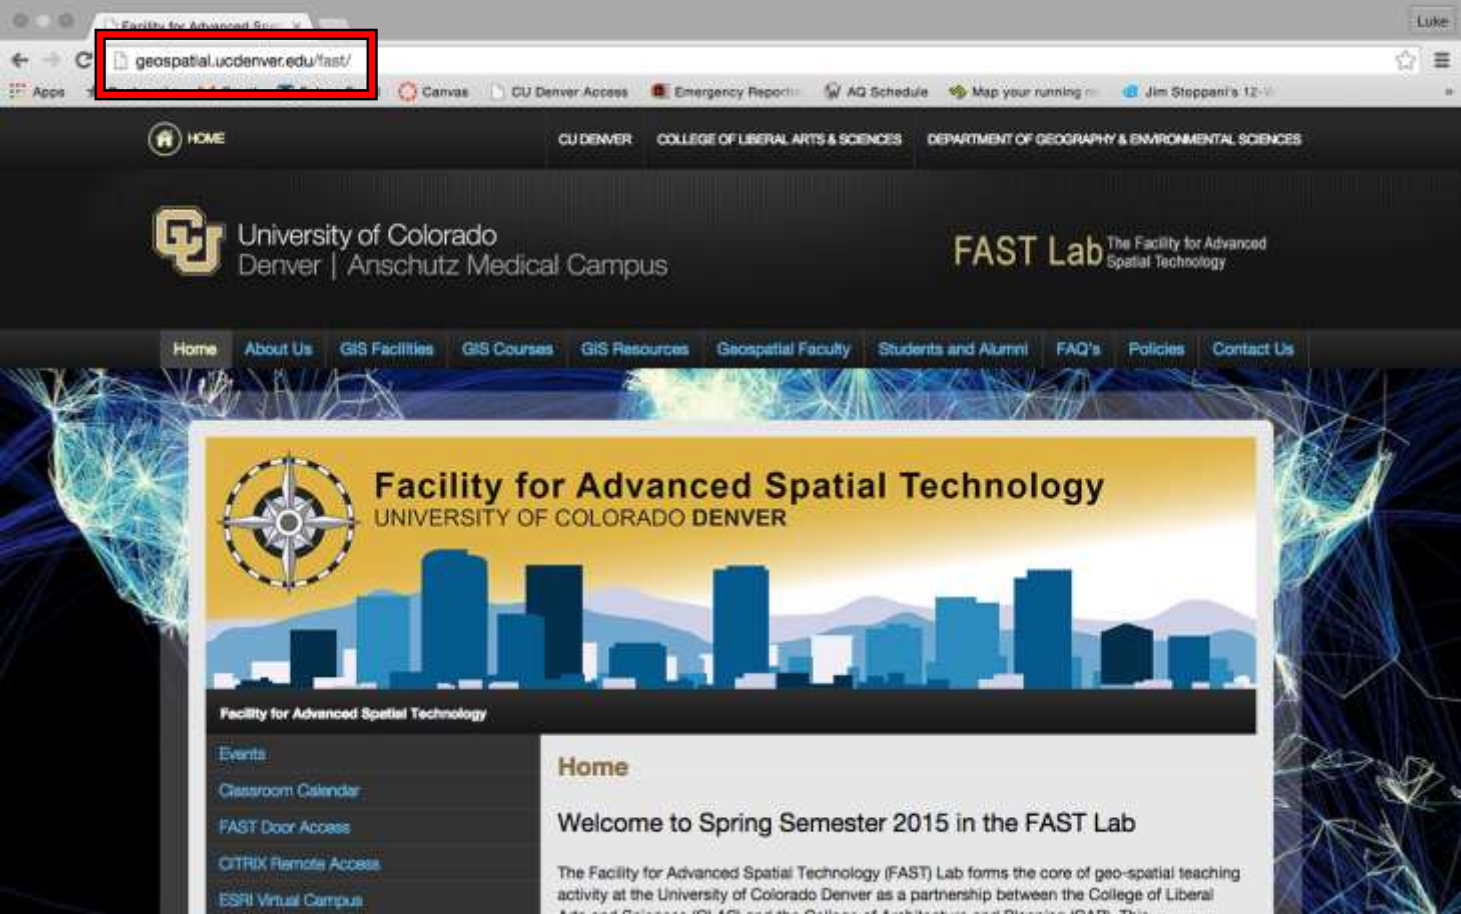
Facility for Advanced Spa ×

Luke

geospatial.ucdenver.edu/fast/

Apps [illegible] Canvas CU Denver Access Emergency Reporti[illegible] AQ Schedule Map your running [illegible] Jim Stoppani's 12-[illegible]

HOME

CU DENVER COLLEGE OF LIBERAL ARTS & SCIENCES DEPARTMENT OF GEOGRAPHY & ENVIRONMENTAL SCIENCES

University of Colorado
Denver | Anschutz Medical Campus

FAST Lab The Facility for Advanced Spatial Technology

Home About Us GIS Facilities GIS Courses GIS Resources Geospatial Faculty Students and Alumni FAQ's Policies Contact Us

Facility for Advanced Spatial Technology
UNIVERSITY OF COLORADO DENVER

Facility for Advanced Spatial Technology

Events
Classroom Calendar
FAST Door Access
CITRIX Remote Access
ESRI Virtual Campus

Home

Welcome to Spring Semester 2015 in the FAST Lab

The Facility for Advanced Spatial Technology (FAST) Lab forms the core of geo-spatial teaching activity at the University of Colorado Denver as a partnership between the College of Liberal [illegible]